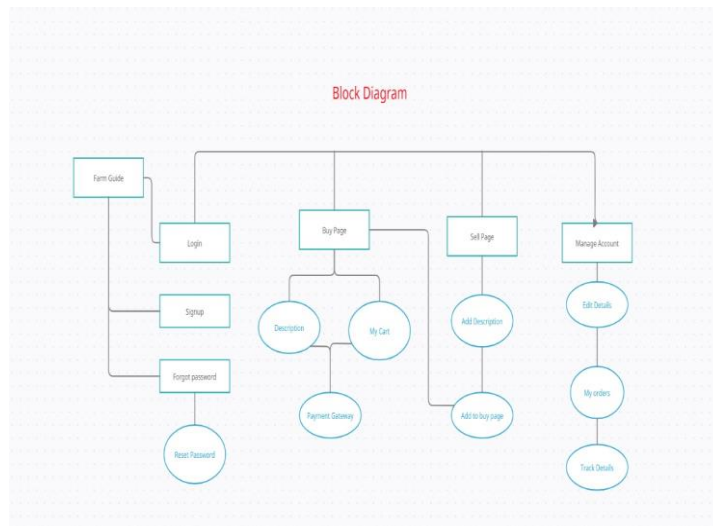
Block Diagram

Farm Guide

Login

Signup

Forgot password

Reset Password

Buy Page

Description

My Cart

Payment Gateway

Sell Page

Add Description

Add to buy page

Manage Account

Edit Details

My orders

Track Details